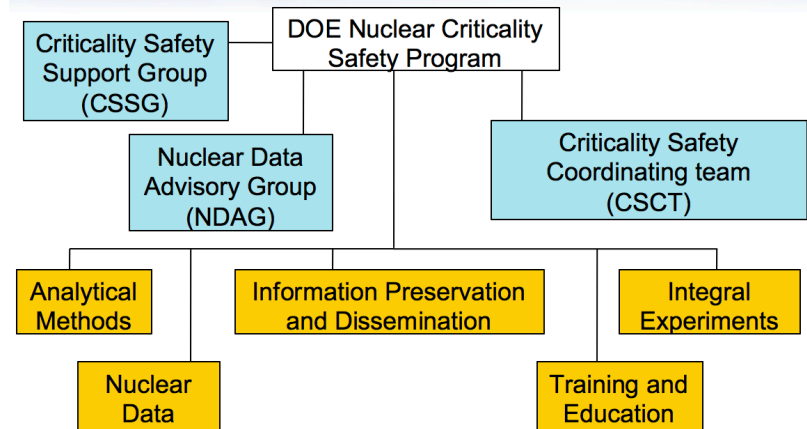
DOE Nuclear Criticality Safety Program

Criticality Safety Support Group (CSSG)

Nuclear Data Advisory Group (NDAG)

Criticality Safety Coordinating team (CSCT)

Analytical Methods

Information Preservation and Dissemination

Integral Experiments

Nuclear Data

Training and Education